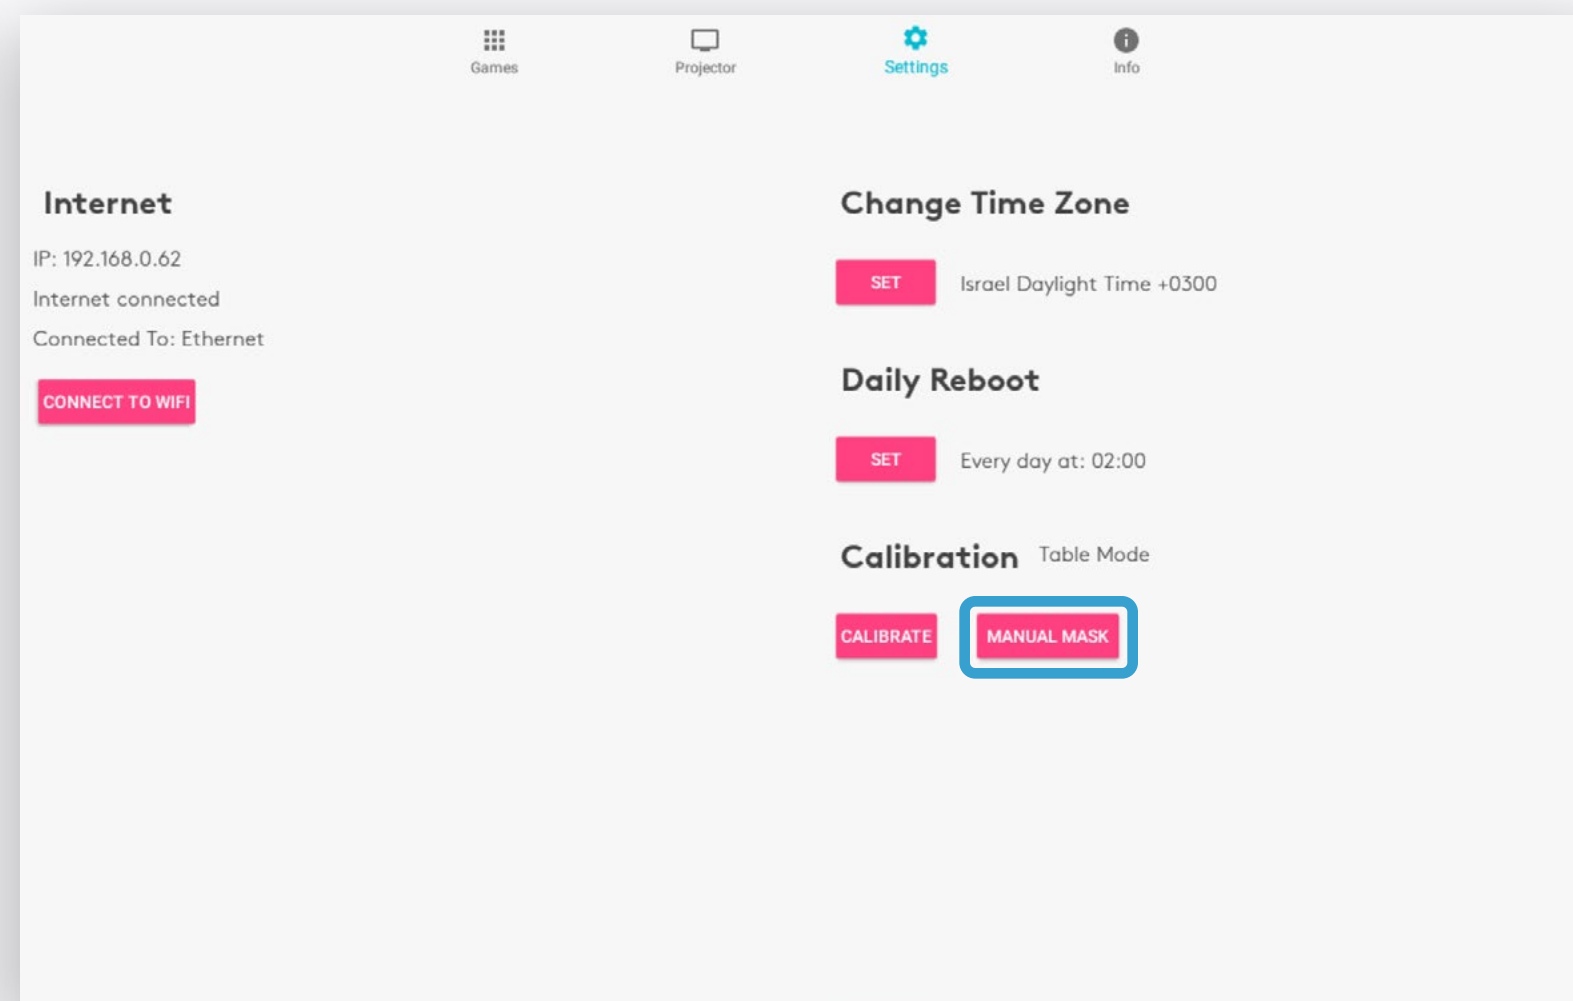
Games Projector Settings Info

Internet

IP: 192.168.0.62

Internet connected

Connected To: Ethernet

CONNECT TO WIFI

Change Time Zone

SET Israel Daylight Time +0300

Daily Reboot

SET Every day at: 02:00

Calibration Table Mode

CALIBRATE MANUAL MASK